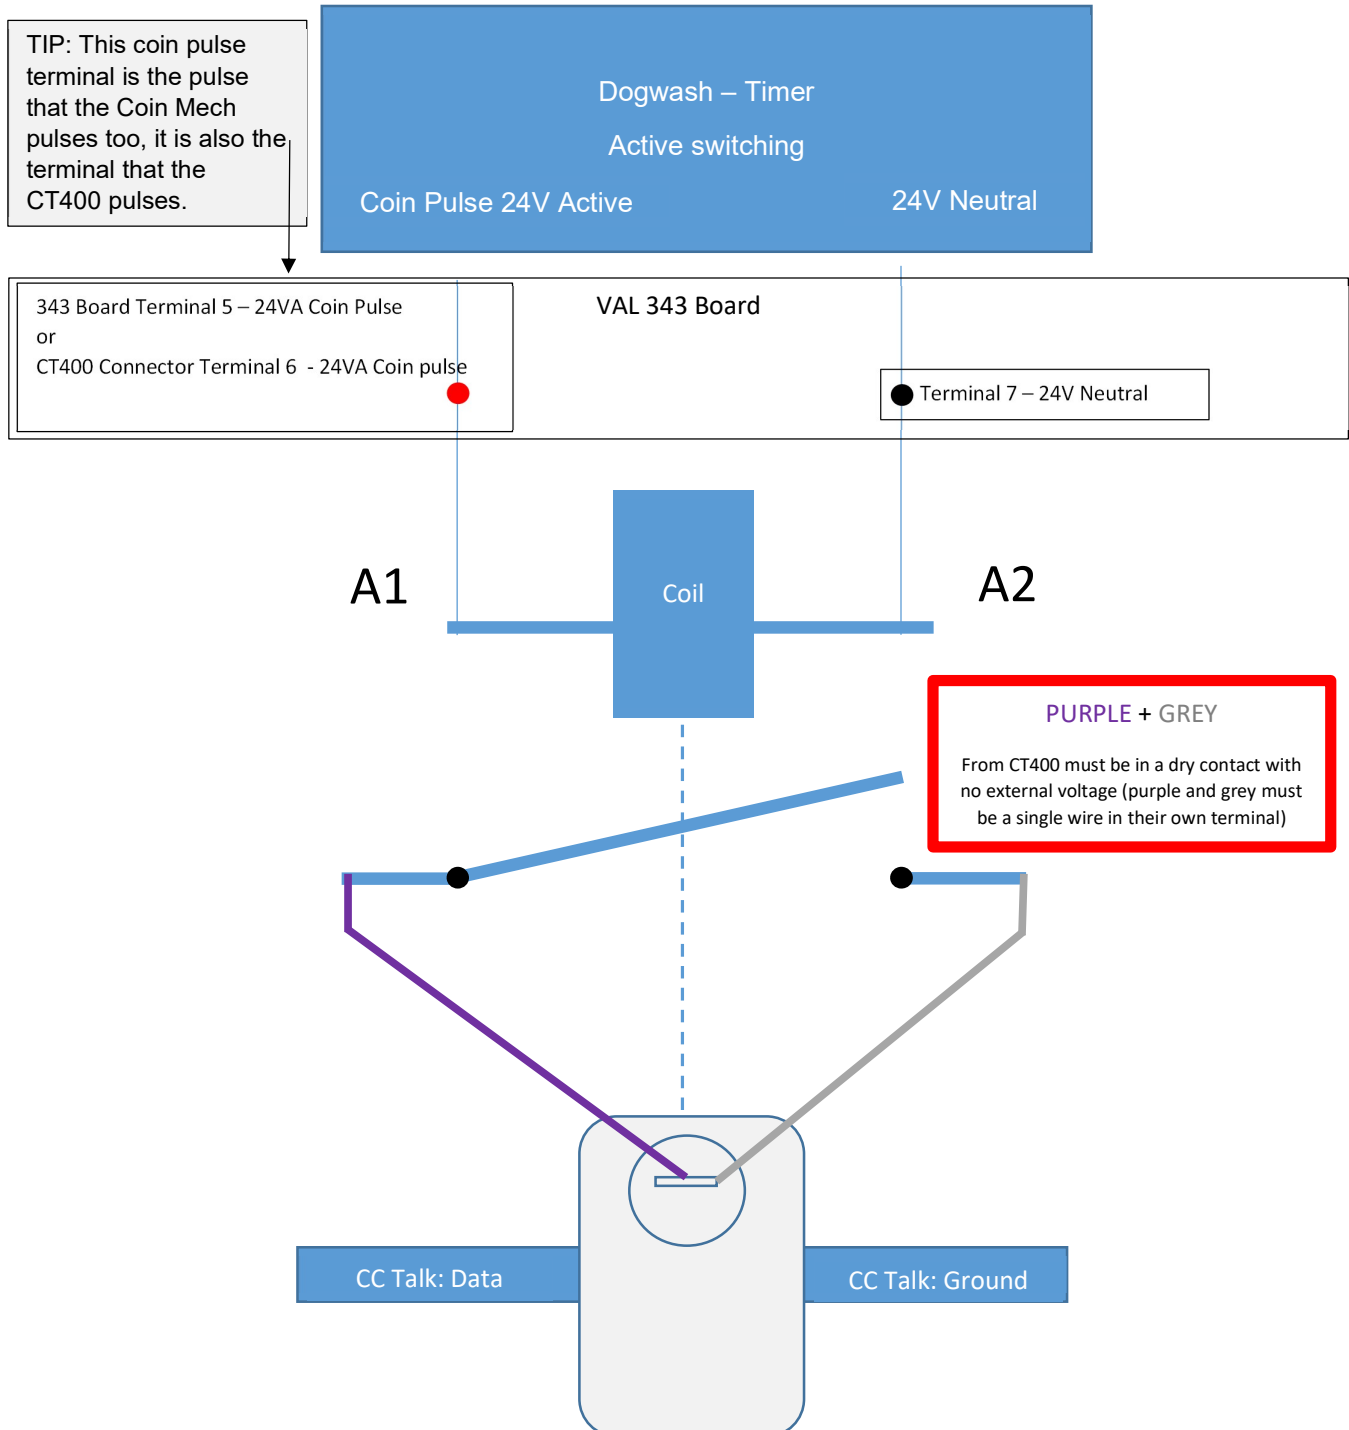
TIP: This coin pulse terminal is the pulse that the Coin Mech pulses too, it is also the terminal that the CT400 pulses.

Dogwash – Timer

Active switching

Coin Pulse 24V Active

24V Neutral

343 Board Terminal 5 – 24VA Coin Pulse
or
CT400 Connector Terminal 6 - 24VA Coin pulse

VAL 343 Board

Terminal 7 – 24V Neutral

A1

Coil

A2

PURPLE + GREY

From CT400 must be in a dry contact with no external voltage (purple and grey must be a single wire in their own terminal)

CC Talk: Data

CC Talk: Ground